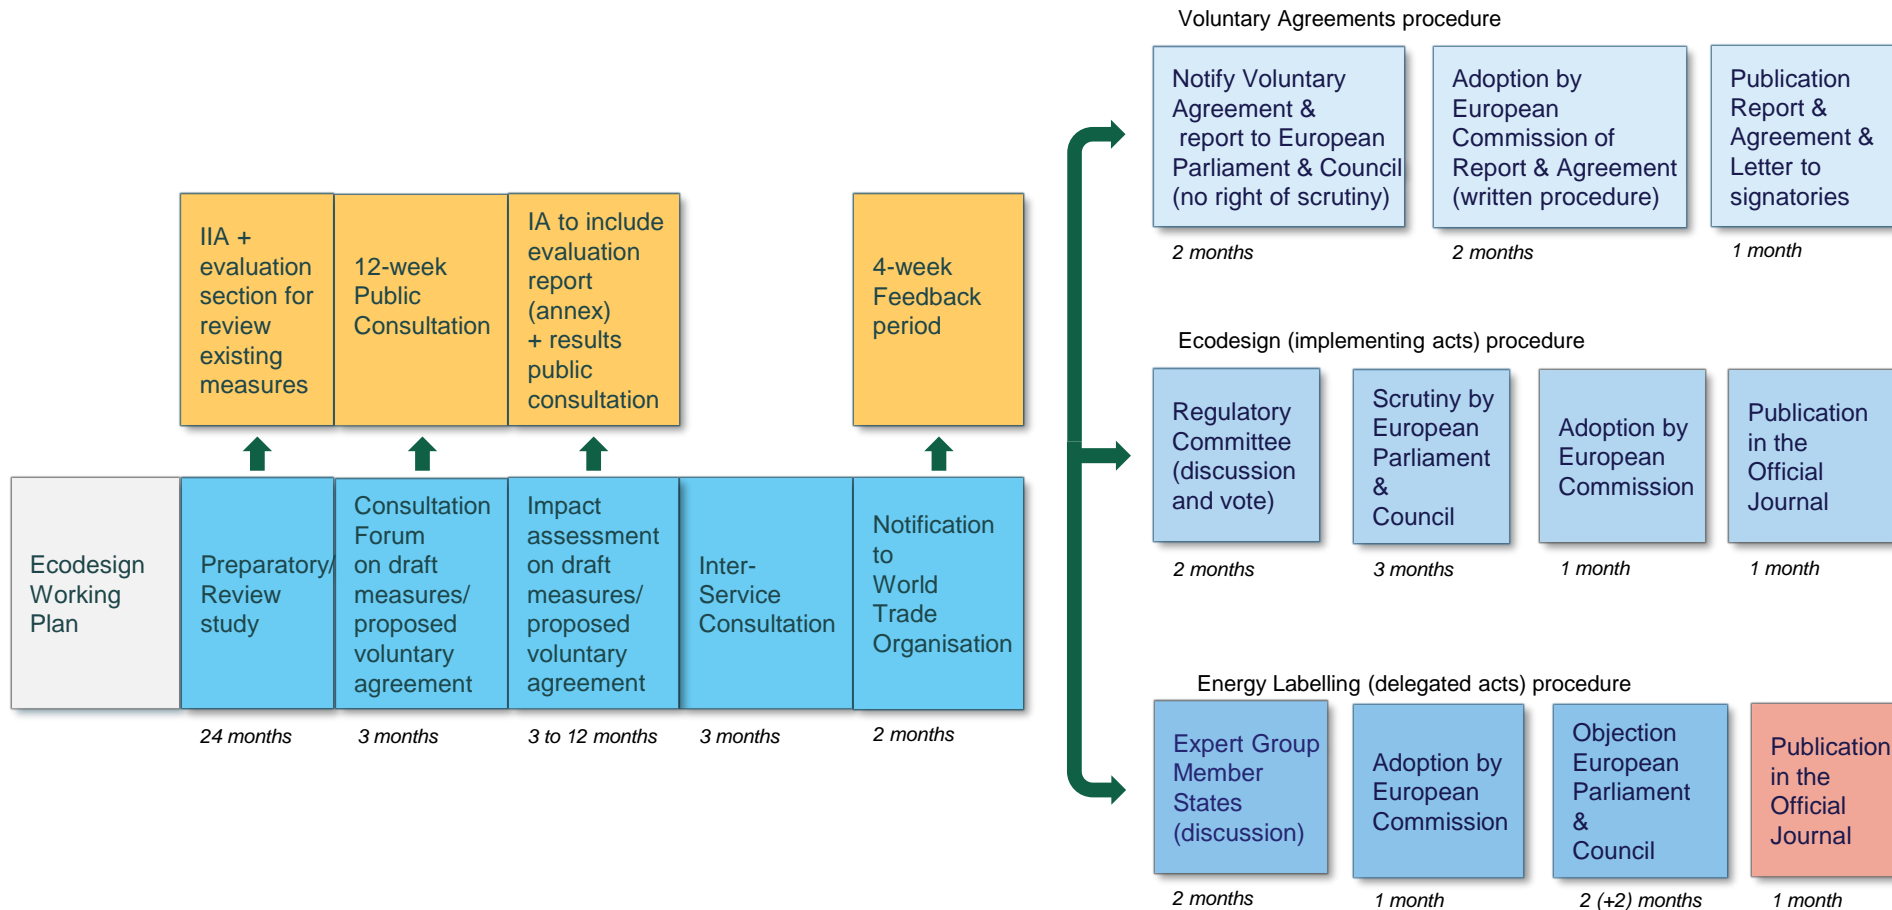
IIA + evaluation section for review existing measures

12-week Public Consultation

IA to include evaluation report (annex) + results public consultation

4-week Feedback period

Ecodesign Working Plan

Preparatory/ Review study

24 months

Consultation Forum on draft measures/ proposed voluntary agreement

3 months

Impact assessment on draft measures/ proposed voluntary agreement

3 to 12 months

Inter-Service Consultation

3 months

Notification to World Trade Organisation

2 months

Voluntary Agreements procedure

Notify Voluntary Agreement & report to European Parliament & Council (no right of scrutiny)

2 months

Adoption by European Commission of Report & Agreement (written procedure)

2 months

Publication Report & Agreement & Letter to signatories

1 month

Ecodesign (implementing acts) procedure

Regulatory Committee (discussion and vote)

2 months

Scrutiny by European Parliament & Council

3 months

Adoption by European Commission

1 month

Publication in the Official Journal

1 month

Energy Labelling (delegated acts) procedure

Expert Group Member States (discussion)

2 months

Adoption by European Commission

1 month

Objection European Parliament & Council

2 (+2) months

Publication in the Official Journal

1 month